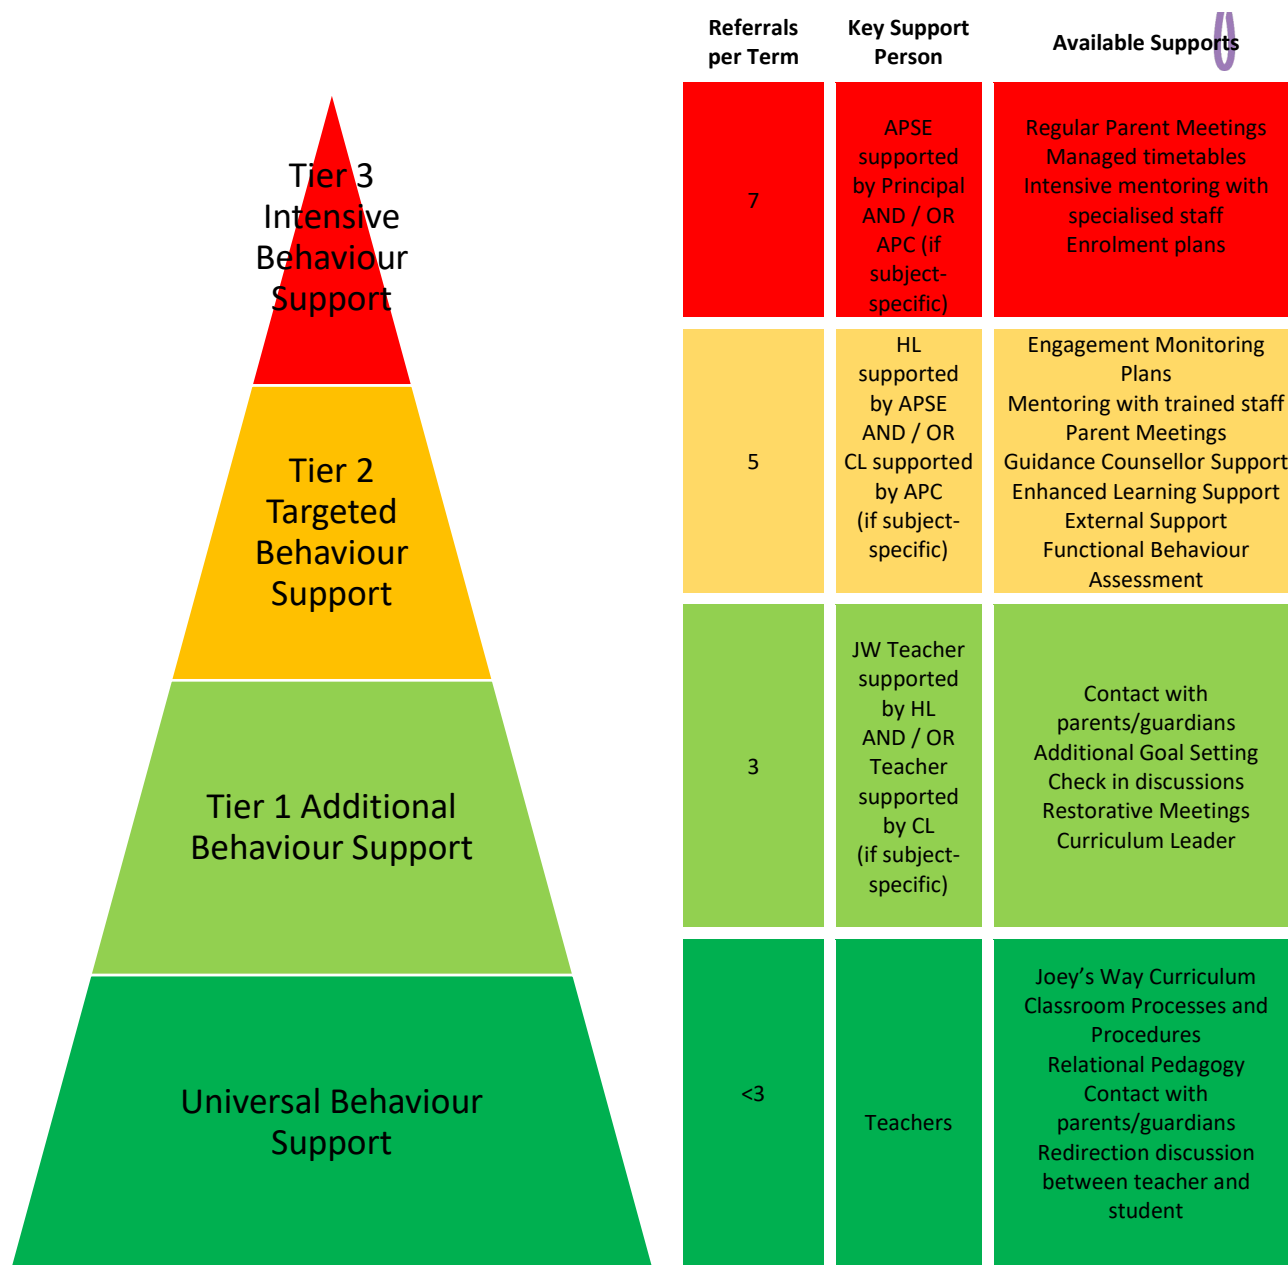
Tier 3 Intensive Behaviour Support

Tier 2 Targeted Behaviour Support

Tier 1 Additional Behaviour Support

Universal Behaviour Support

| Referrals per Term | Key Support Person | Available Supports |
|---|---|---|
| 7 | APSE supported by Principal AND / OR APC (if subject-specific) | Regular Parent Meetings Managed timetables Intensive mentoring with specialised staff Enrolment plans |
| 5 | HL supported by APSE AND / OR CL supported by APC (if subject-specific) | Engagement Monitoring Plans Mentoring with trained staff Parent Meetings Guidance Counsellor Support Enhanced Learning Support External Support Functional Behaviour Assessment |
| 3 | JW Teacher supported by HL AND / OR Teacher supported by CL (if subject-specific) | Contact with parents/guardians Additional Goal Setting Check in discussions Restorative Meetings Curriculum Leader |
| <3 | Teachers | Joey's Way Curriculum Classroom Processes and Procedures Relational Pedagogy Contact with parents/guardians Redirection discussion between teacher and student |